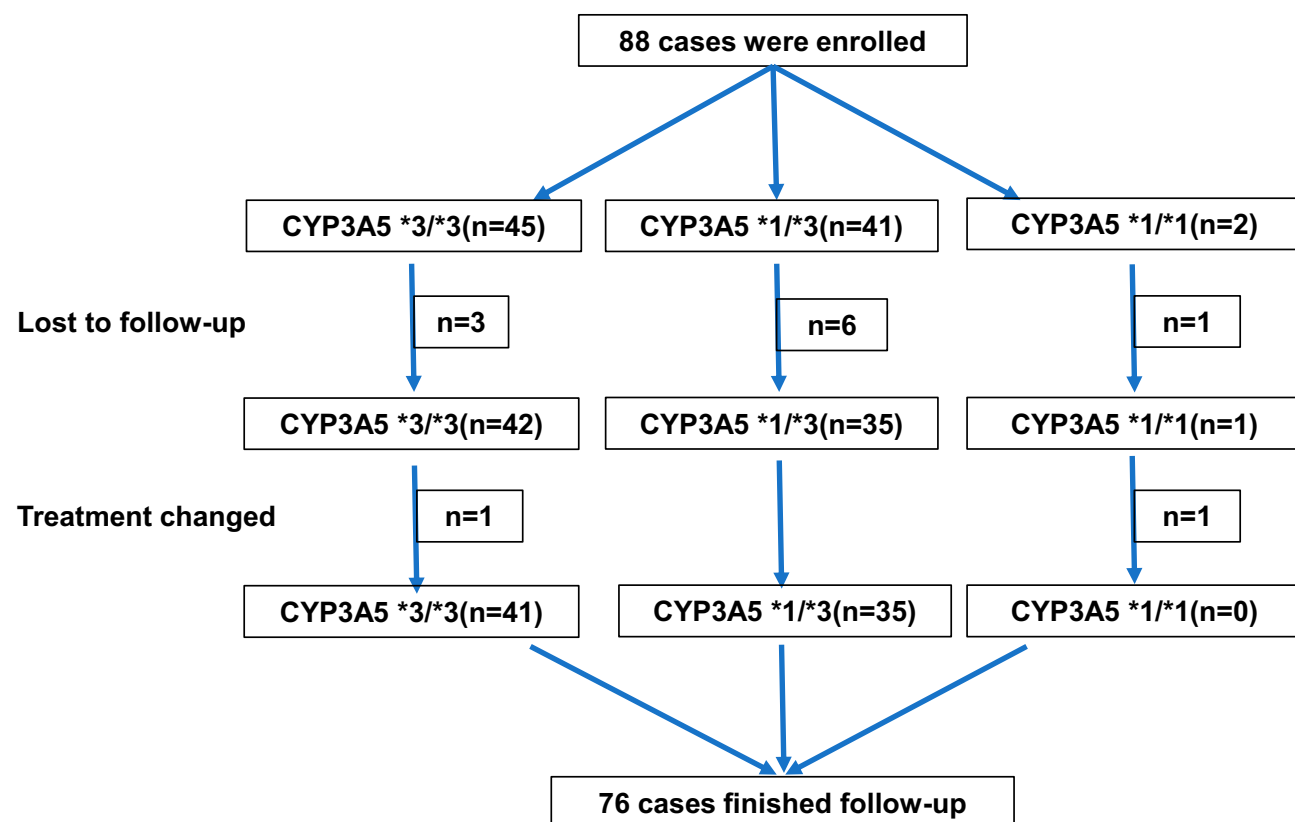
88 cases were enrolled

CYP3A5 *3/*3(n=45)

CYP3A5 *1/*3(n=41)

CYP3A5 *1/*1(n=2)

Lost to follow-up

n=3

n=6

n=1

CYP3A5 *3/*3(n=42)

CYP3A5 *1/*3(n=35)

CYP3A5 *1/*1(n=1)

Treatment changed

n=1

n=1

CYP3A5 *3/*3(n=41)

CYP3A5 *1/*3(n=35)

CYP3A5 *1/*1(n=0)

76 cases finished follow-up